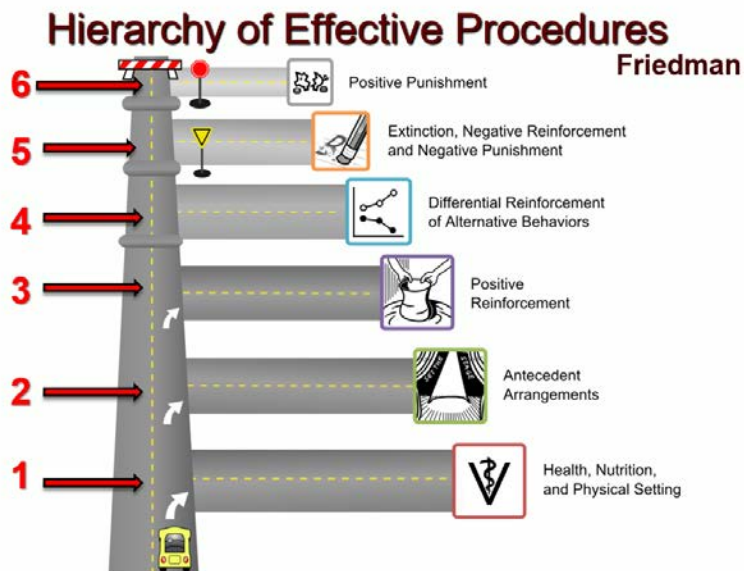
Hierarchy of Effective Procedures

Friedman

6

Positive Punishment

5

Extinction, Negative Reinforcement and Negative Punishment

4

Differential Reinforcement of Alternative Behaviors

3

Positive Reinforcement

2

Antecedent Arrangements

1

Health, Nutrition, and Physical Setting